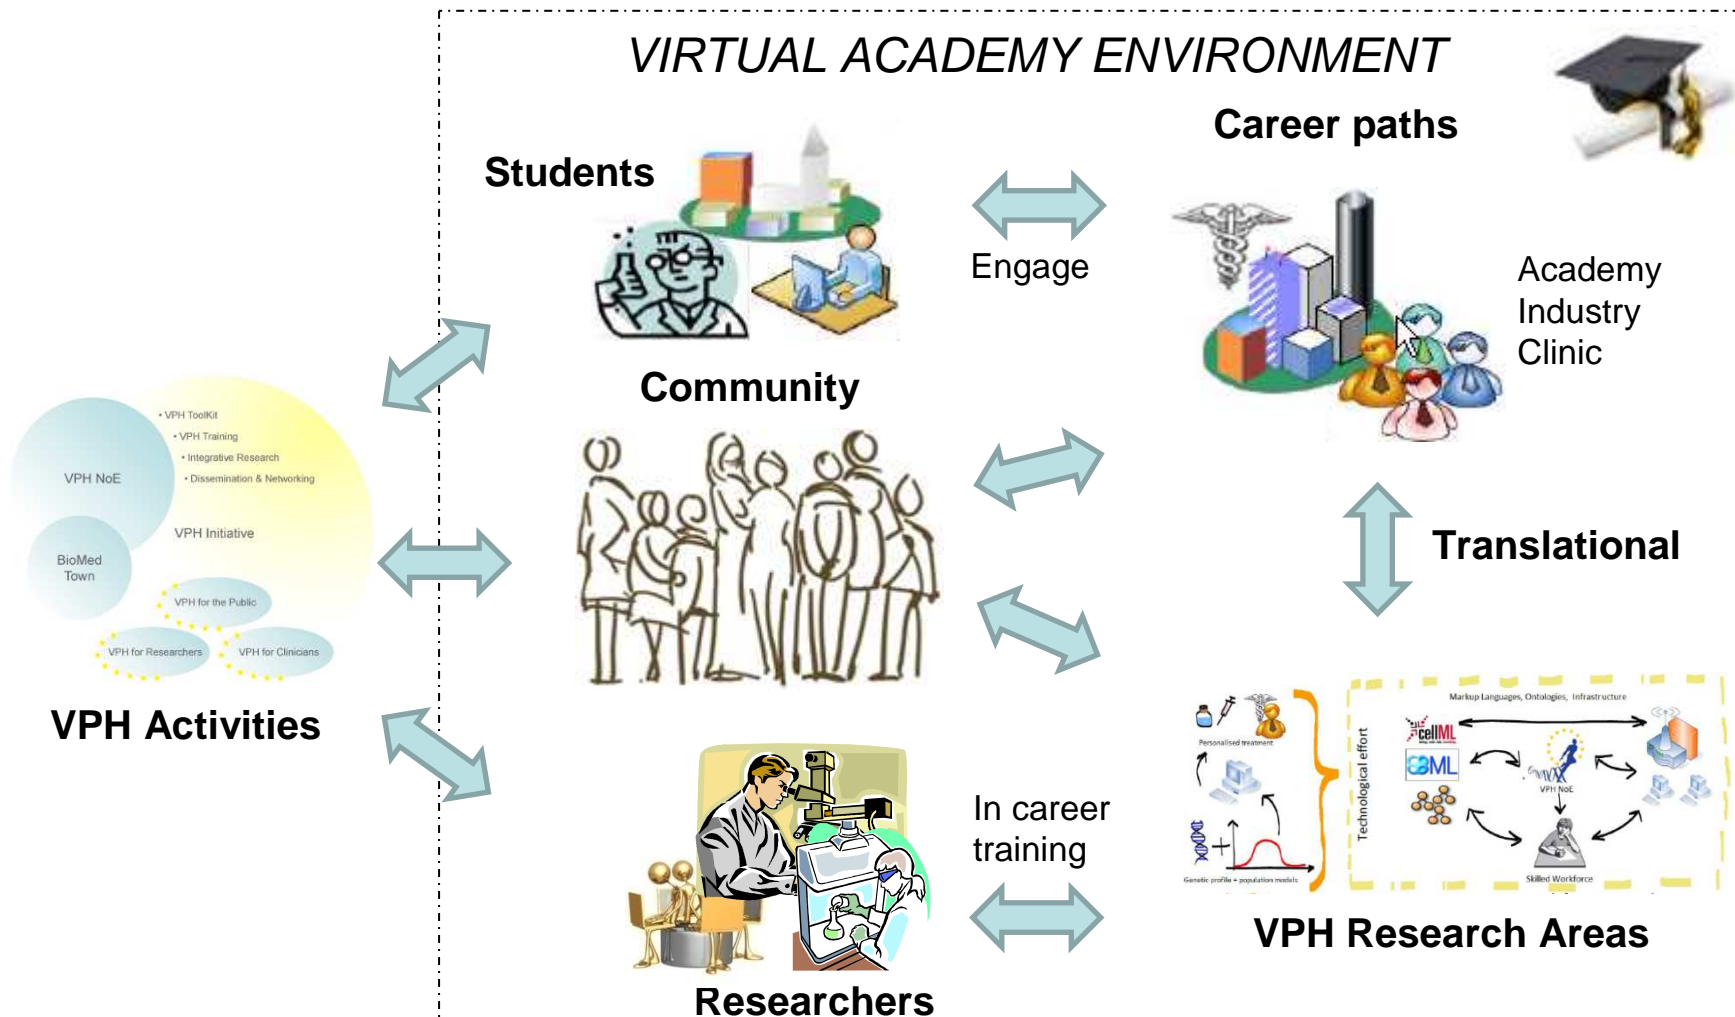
VIRTUAL ACADEMY ENVIRONMENT

Students

Career paths

Engage

Academy
Industry
Clinic

Community

• VPH ToolKit
• VPH Training
• Integrative Research
• Dissemination & Networking

VPH NoE

VPH Initiative

BioMed Town

VPH for the Public

VPH for Researchers

VPH for Clinicians

VPH Activities

Translational

Markup Languages, Ontologies, Infrastructure

Personalised treatment

CellML

SBML

Technological effort

VPH NoE

Genetic profile + population models

Skilled Workforce

In career training

VPH Research Areas

Researchers